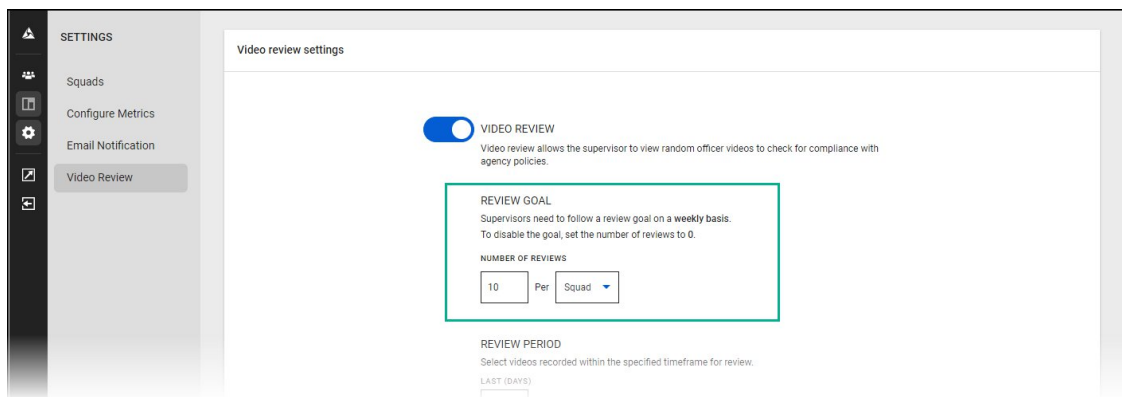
SETTINGS

Squads

Configure Metrics

Email Notification

Video Review

Video review settings

VIDEO REVIEW

Video review allows the supervisor to view random officer videos to check for compliance with agency policies.

REVIEW GOAL

Supervisors need to follow a review goal on a weekly basis.

To disable the goal, set the number of reviews to 0.

NUMBER OF REVIEWS

10 Per Squad

REVIEW PERIOD

Select videos recorded within the specified timeframe for review.

LAST (DAYS)